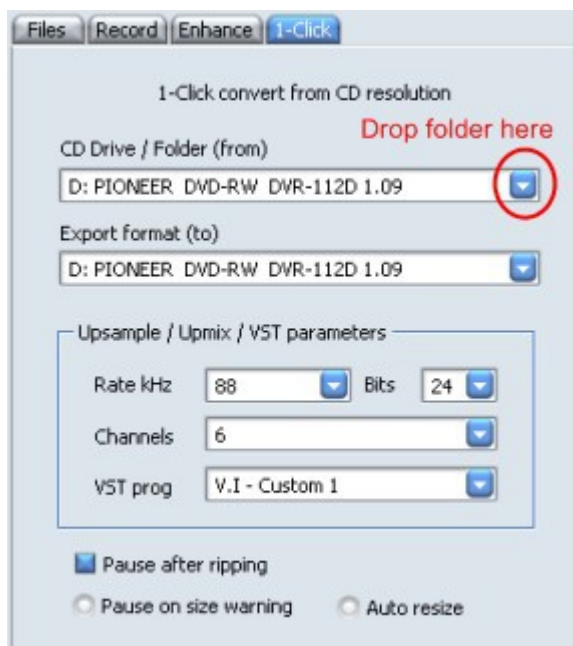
Files | Record | Enhance | 1-Click

1-Click convert from CD resolution

Drop folder here

CD Drive / Folder (from)

D: PIONEER DVD-RW DVR-112D 1.09

Export format (to)

D: PIONEER DVD-RW DVR-112D 1.09

Upsample / Upmix / VST parameters

Rate kHz 88 Bits 24

Channels 6

VST prog V.I - Custom 1

Pause after ripping

Pause on size warning Auto resize